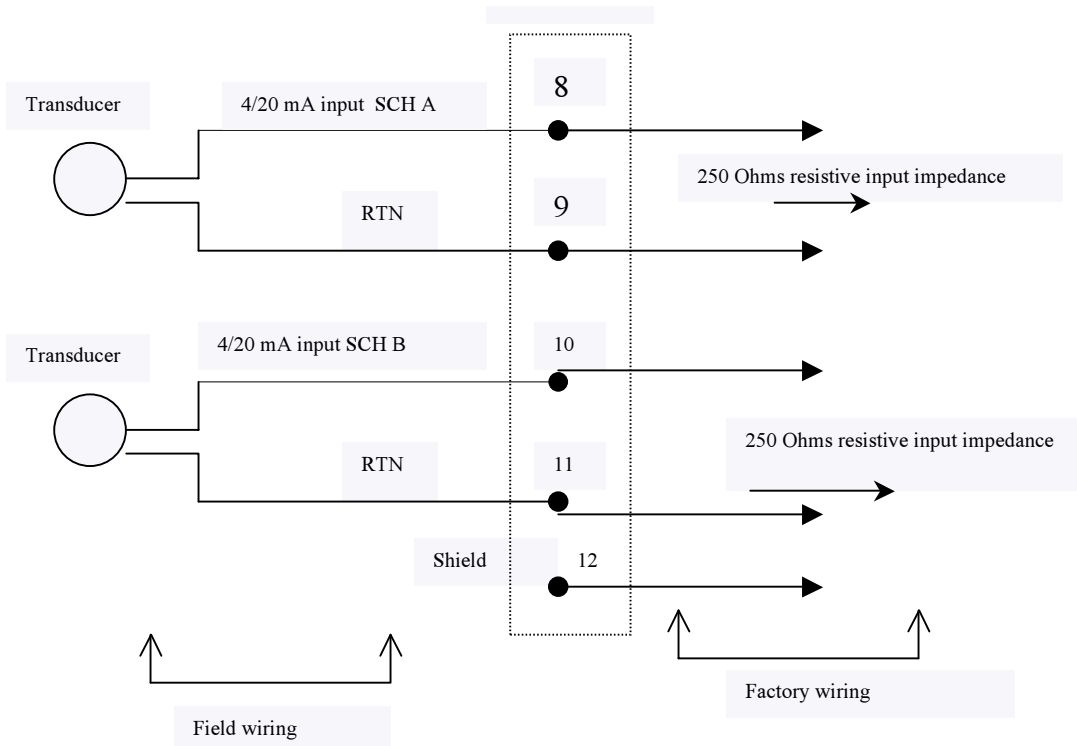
Transducer

4/20 mA input SCH A

8

250 Ohms resistive input impedance

RTN

9

Transducer

4/20 mA input SCH B

10

250 Ohms resistive input impedance

RTN

11

Shield

12

Factory wiring

Field wiring